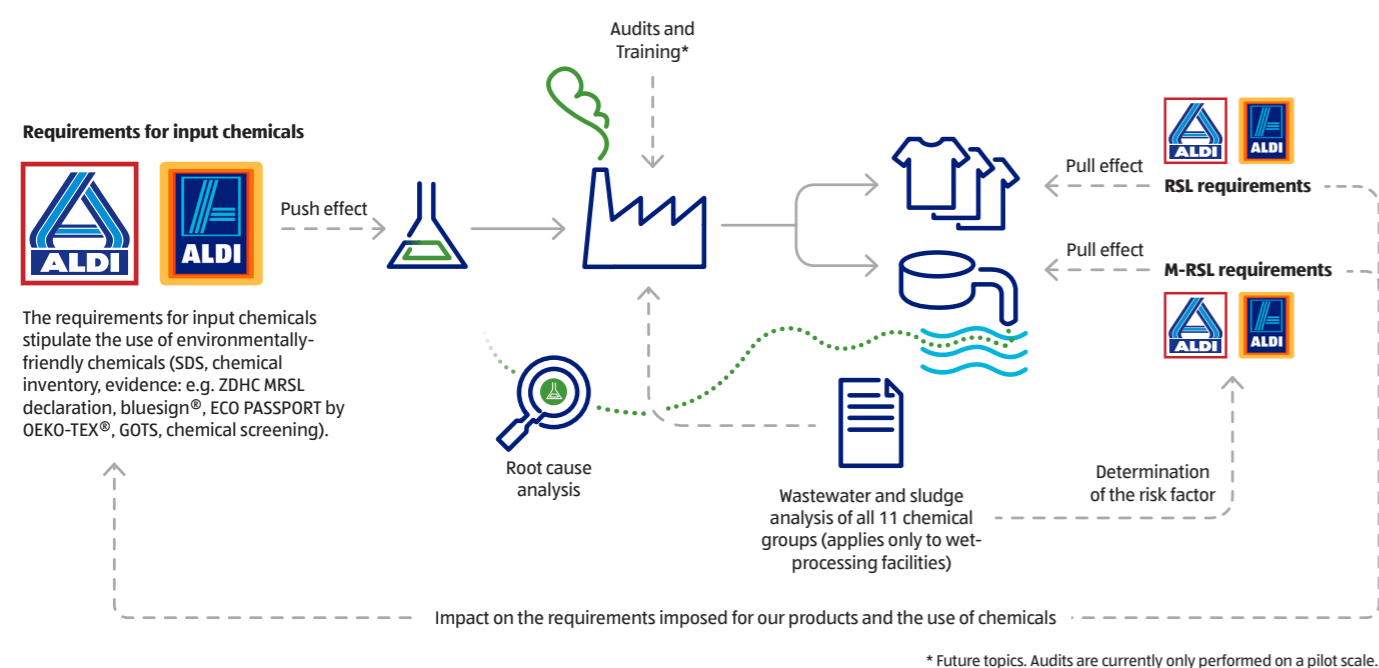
Audits and Training*

Requirements for input chemicals

ALDI

ALDI

Push effect

The requirements for input chemicals stipulate the use of environmentally-friendly chemicals (SDS, chemical inventory, evidence: e.g. ZDHC MRSL declaration, bluesign®, ECO PASSPORT by OEKO-TEX®, GOTS, chemical screening).

ALDI

ALDI

Pull effect

RSL requirements

Pull effect

M-RSL requirements

ALDI

ALDI

Root cause analysis

Wastewater and sludge analysis of all 11 chemical groups (applies only to wet-processing facilities)

Determination of the risk factor

Impact on the requirements imposed for our products and the use of chemicals

* Future topics. Audits are currently only performed on a pilot scale.